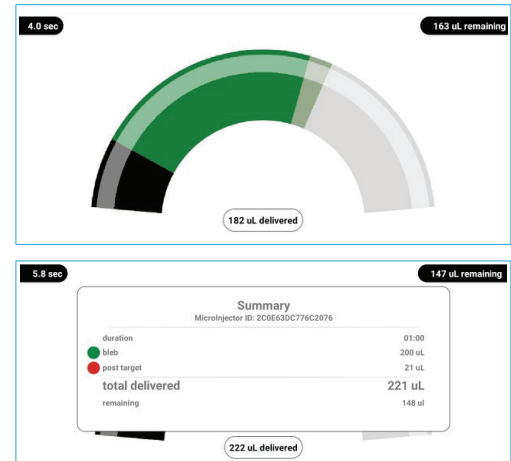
4.0 sec

163 uL remaining

182 uL delivered

5.8 sec

147 uL remaining

Summary
MicroInjector ID: 2C0E63DC776C2076

| | |
|---|---|
| duration | 01:00 |
| bleb | 200 uL |
| post target | 21 uL |
| total delivered | 221 uL |
| remaining | 148 ul |

222 uL delivered